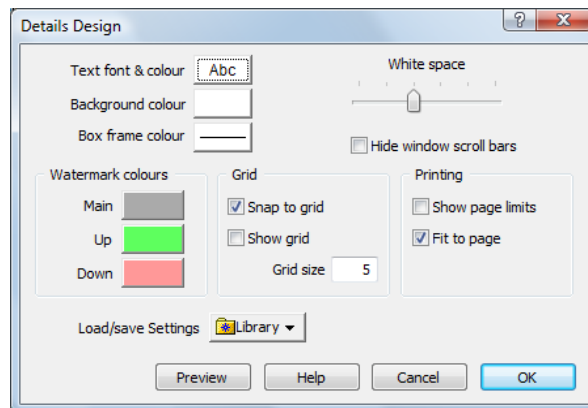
Details Design

?

Text font & colour Abc

Background colour

Box frame colour

White space

Hide window scroll bars

Watermark colours

Main

Up

Down

Grid

Snap to grid

Show grid

Grid size 5

Printing

Show page limits

Fit to page

Load/save Settings Library

Preview

Help

Cancel

OK